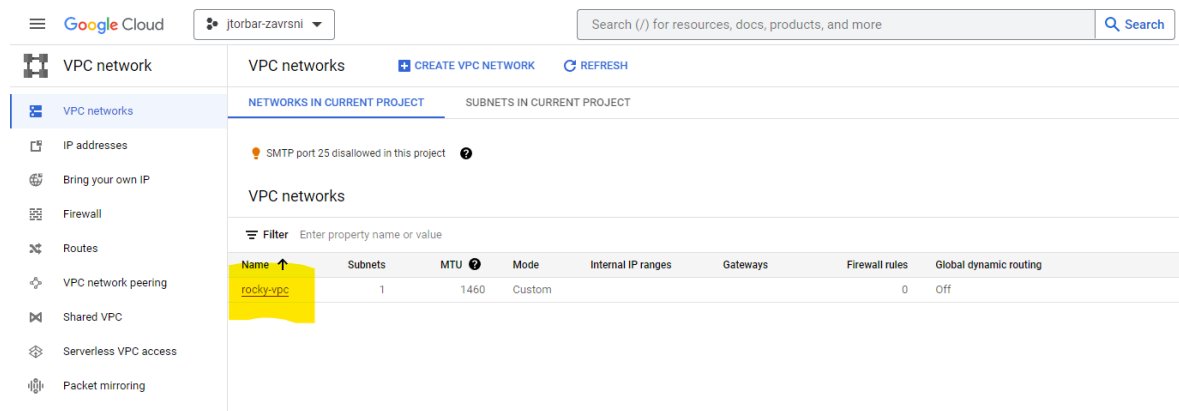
Google Cloud jtorbar-zavrsni

Search (/) for resources, docs, products, and more Search

VPC network

VPC networks

IP addresses

Bring your own IP

Firewall

Routes

VPC network peering

Shared VPC

Serverless VPC access

Packet mirroring

VPC networks CREATE VPC NETWORK REFRESH

NETWORKS IN CURRENT PROJECT SUBNETS IN CURRENT PROJECT

SMTP port 25 disallowed in this project

VPC networks

Filter Enter property name or value

| Name ↑ | Subnets | MTU | Mode | Internal IP ranges | Gateways | Firewall rules | Global dynamic routing |
|---|---|---|---|---|---|---|---|
| rocky-vpc | 1 | 1460 | Custom | | | 0 | Off |